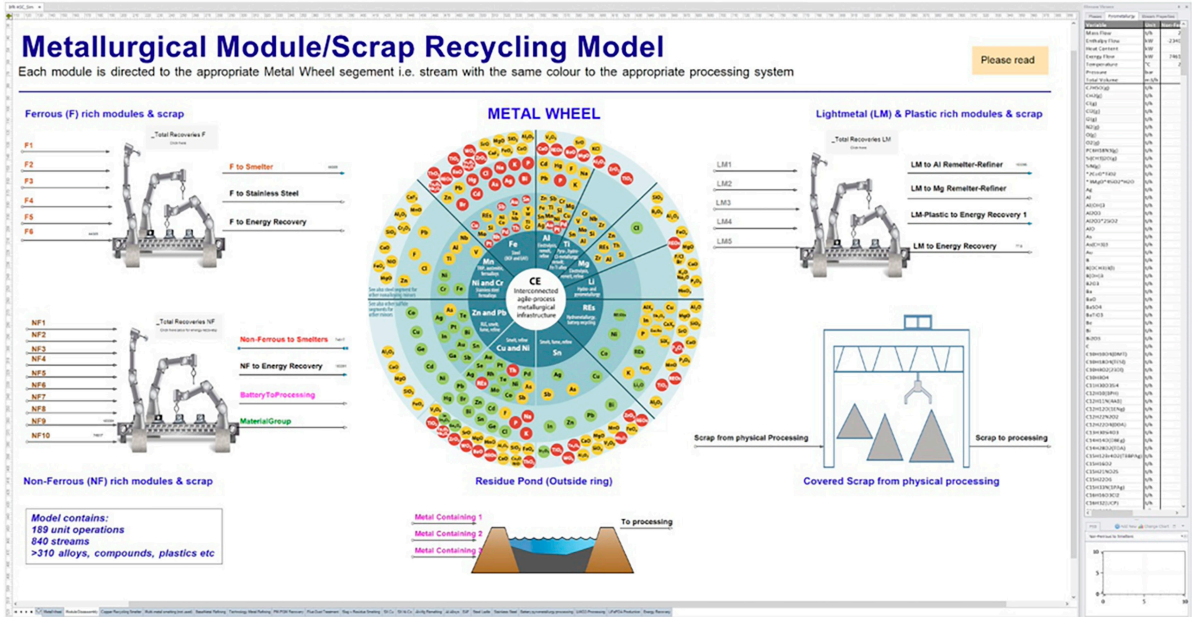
Metallurgical Module/Scrap Recycling Model

Each module is directed to the appropriate Metal Wheel segement i.e. stream with the same colour to the appropriate processing system

Please read

Ferrous (F) rich modules & scrap

_Total Recoveries F

F1
F2
F3
F4
F5
F6

F to Smelter
F to Stainless Steel
F to Energy Recovery

METAL WHEEL

Fe
Mn
Ni and Cr
Al
Ti
Mg
Li
REs
Sn
Cu and Ni
Zn and Pb

CE
Interconnected agile-process metallurgical infrastructure

Lightmetal (LM) & Plastic rich modules & scrap

_Total Recoveries LM

LM1
LM2
LM3
LM4
LM5

LM to Al Remelter-Refiner
LM to Mg Remelter-Refiner
LM-Plastic to Energy Recovery 1
LM to Energy Recovery

_Total Recoveries NF

NF1
NF2
NF3
NF4
NF5
NF6
NF7
NF8
NF9
NF10

Non-Ferrous to Smelters
NF to Energy Recovery
BatteryToProcessing
MaterialGroup

Scrap from physical Processing
Scrap to processing

Non-Ferrous (NF) rich modules & scrap

Residue Pond (Outside ring)

Covered Scrap from physical processing

Model contains:
189 unit operations
840 streams
>310 alloys, compounds, plastics etc

Metal Containing 1
Metal Containing 2
Metal Containing 3
To processing